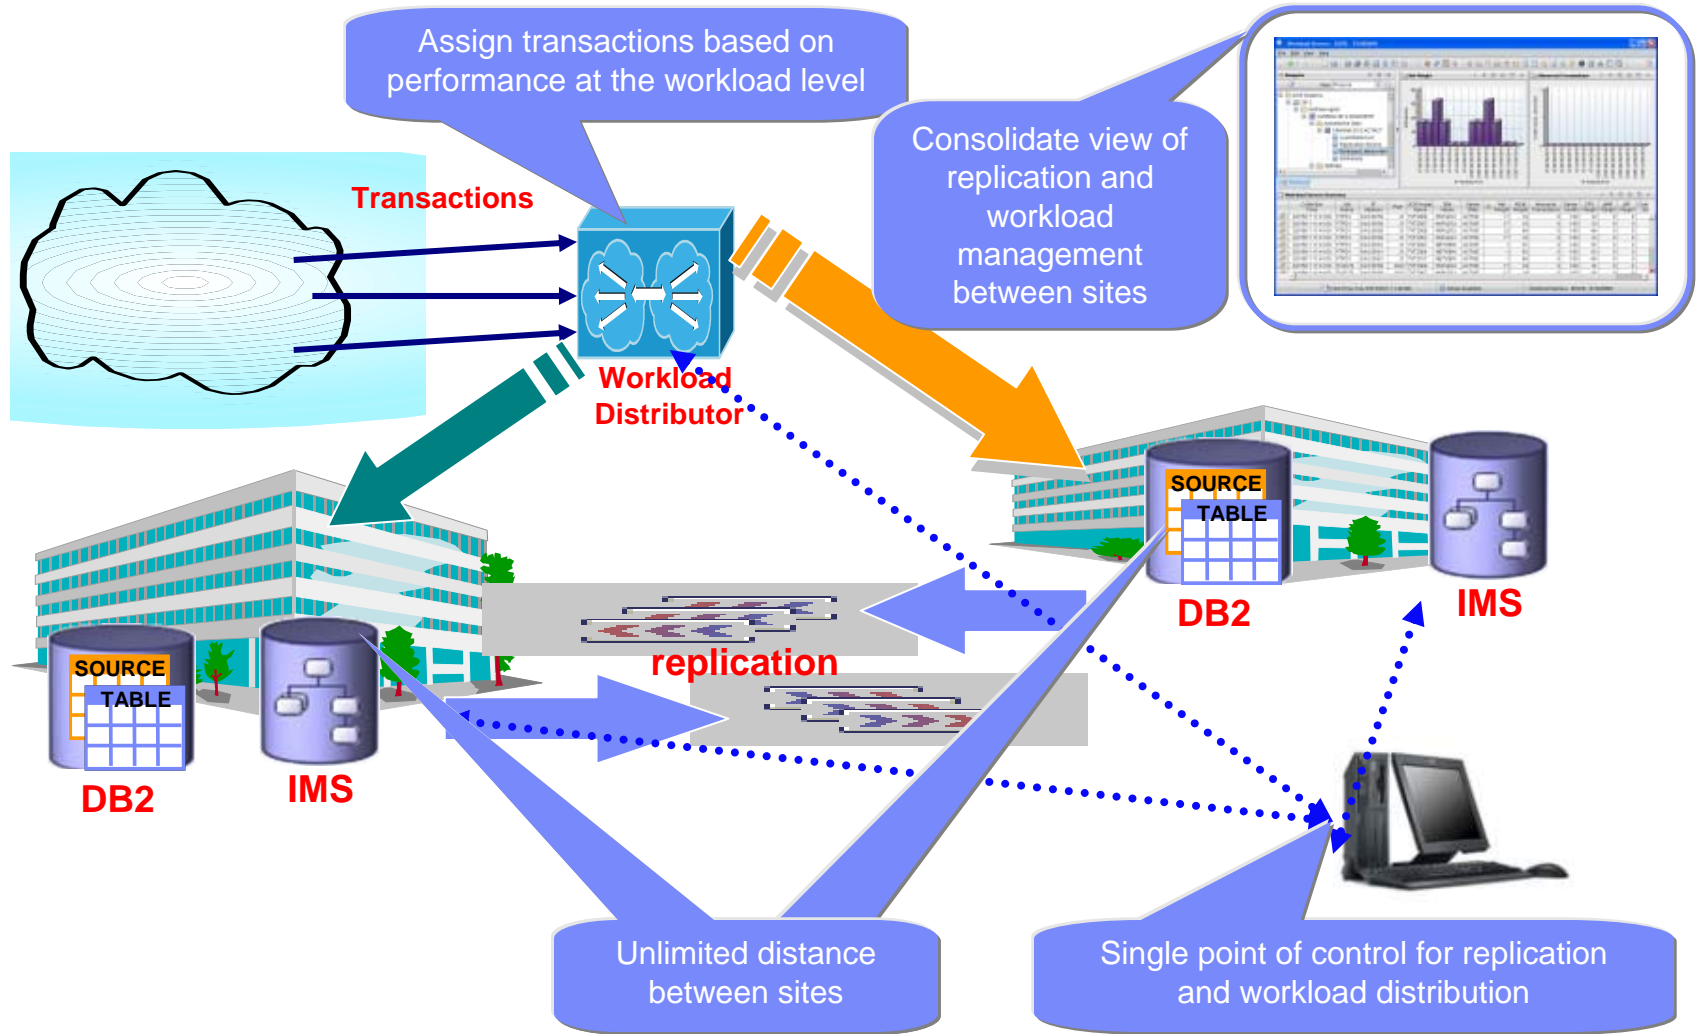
Assign transactions based on performance at the workload level

Consolidate view of replication and workload management between sites

Transactions

Workload Distributor

SOURCE
TABLE
DB2

IMS

replication

SOURCE
TABLE
DB2

IMS

Unlimited distance between sites

Single point of control for replication and workload distribution